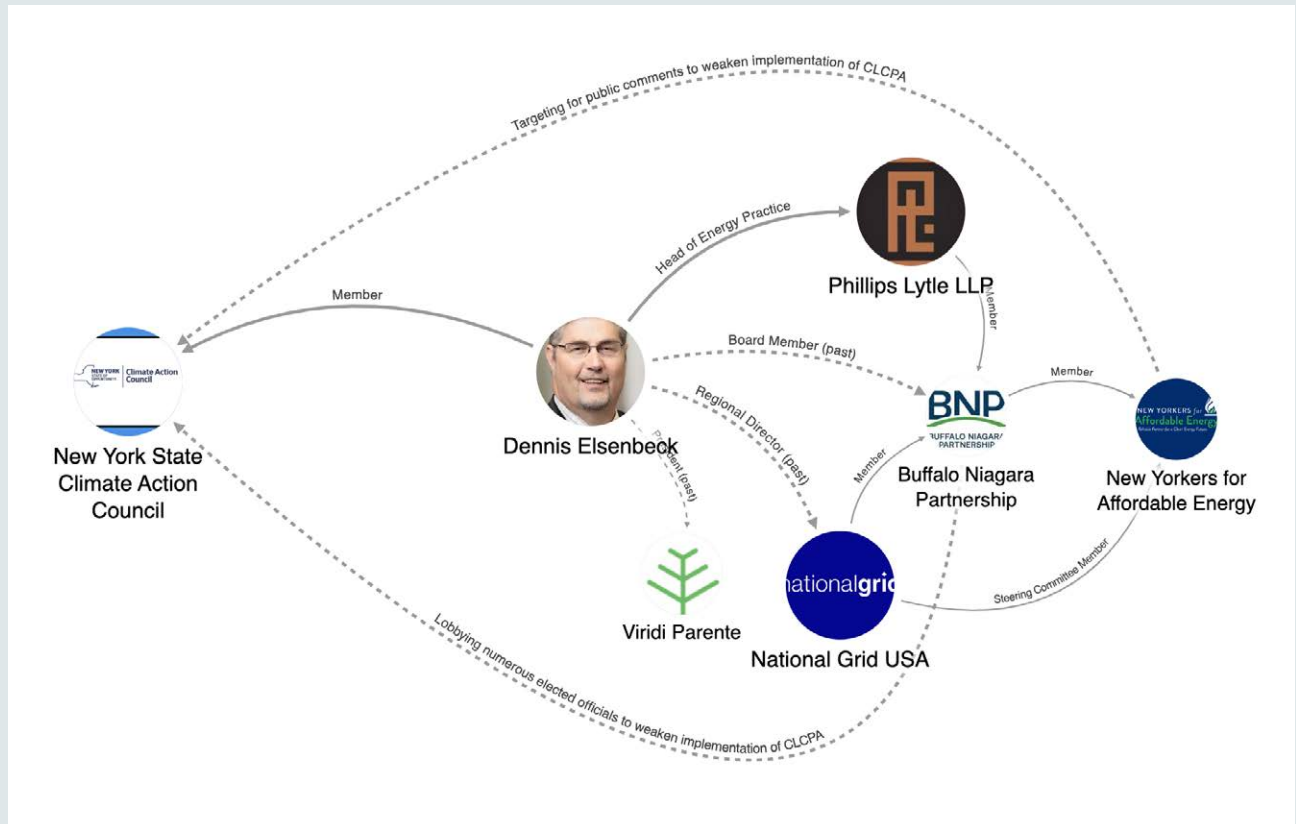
Targeting for public comments to weaken implementation of CLCPA

Head of Energy Practice

Phillips Lytle LLP

Member

Member

NEW YORK STATE Climate Action Council

New York State Climate Action Council

Dennis Elsenbeck

Board Member (past)

Regional Director (past)

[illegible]ent (past)

BNP BUFFALO NIAGARA PARTNERSHIP

Buffalo Niagara Partnership

Member

NEW YORKERS for Affordable Energy

New Yorkers for Affordable Energy

Member

Viridi Parente

nationalgrid

National Grid USA

Steering Committee Member

Lobbying numerous elected officials to weaken implementation of CLCPA